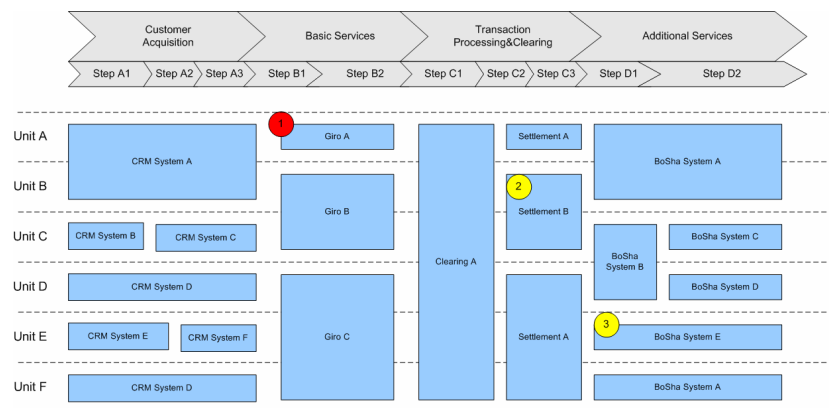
Customer Acquisition | Basic Services | Transaction Processing&Clearing | Additional Services

Step A1 | Step A2 | Step A3 | Step B1 | Step B2 | Step C1 | Step C2 | Step C3 | Step D1 | Step D2

Unit A
Unit B
Unit C
Unit D
Unit E
Unit F

CRM System A
1
Giro A
Settlement A
BoSha System A
2
Giro B
Settlement B
CRM System B
CRM System C
BoSha System B
BoSha System C
Clearing A
CRM System D
BoSha System D
3
CRM System E
CRM System F
Giro C
Settlement A
BoSha System E
CRM System D
BoSha System A